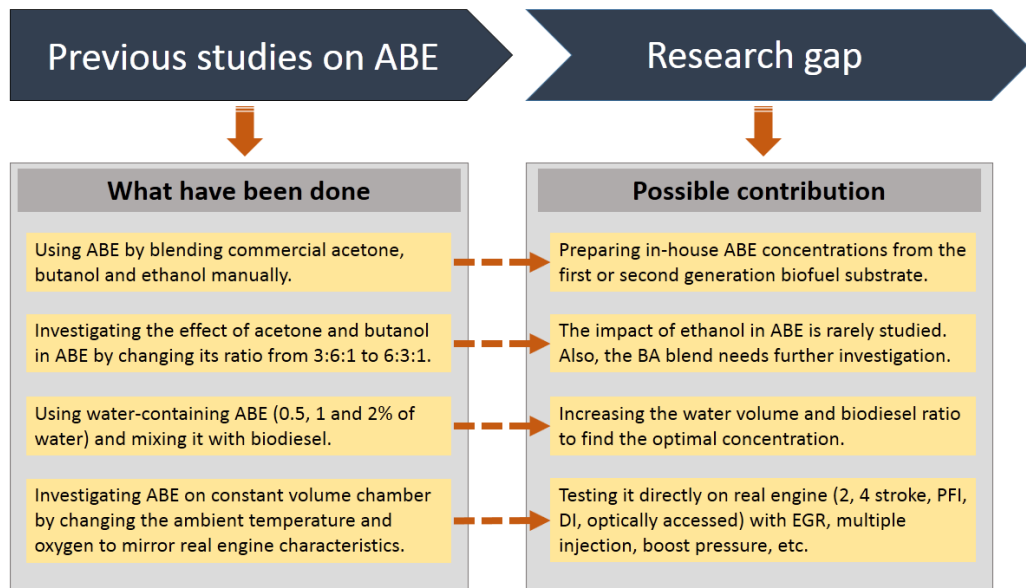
Previous studies on ABE

What have been done

Using ABE by blending commercial acetone, butanol and ethanol manually.

Investigating the effect of acetone and butanol in ABE by changing its ratio from 3:6:1 to 6:3:1.

Using water-containing ABE (0.5, 1 and 2% of water) and mixing it with biodiesel.

Investigating ABE on constant volume chamber by changing the ambient temperature and oxygen to mirror real engine characteristics.

Research gap

Possible contribution

Preparing in-house ABE concentrations from the first or second generation biofuel substrate.

The impact of ethanol in ABE is rarely studied. Also, the BA blend needs further investigation.

Increasing the water volume and biodiesel ratio to find the optimal concentration.

Testing it directly on real engine (2, 4 stroke, PFI, DI, optically accessed) with EGR, multiple injection, boost pressure, etc.